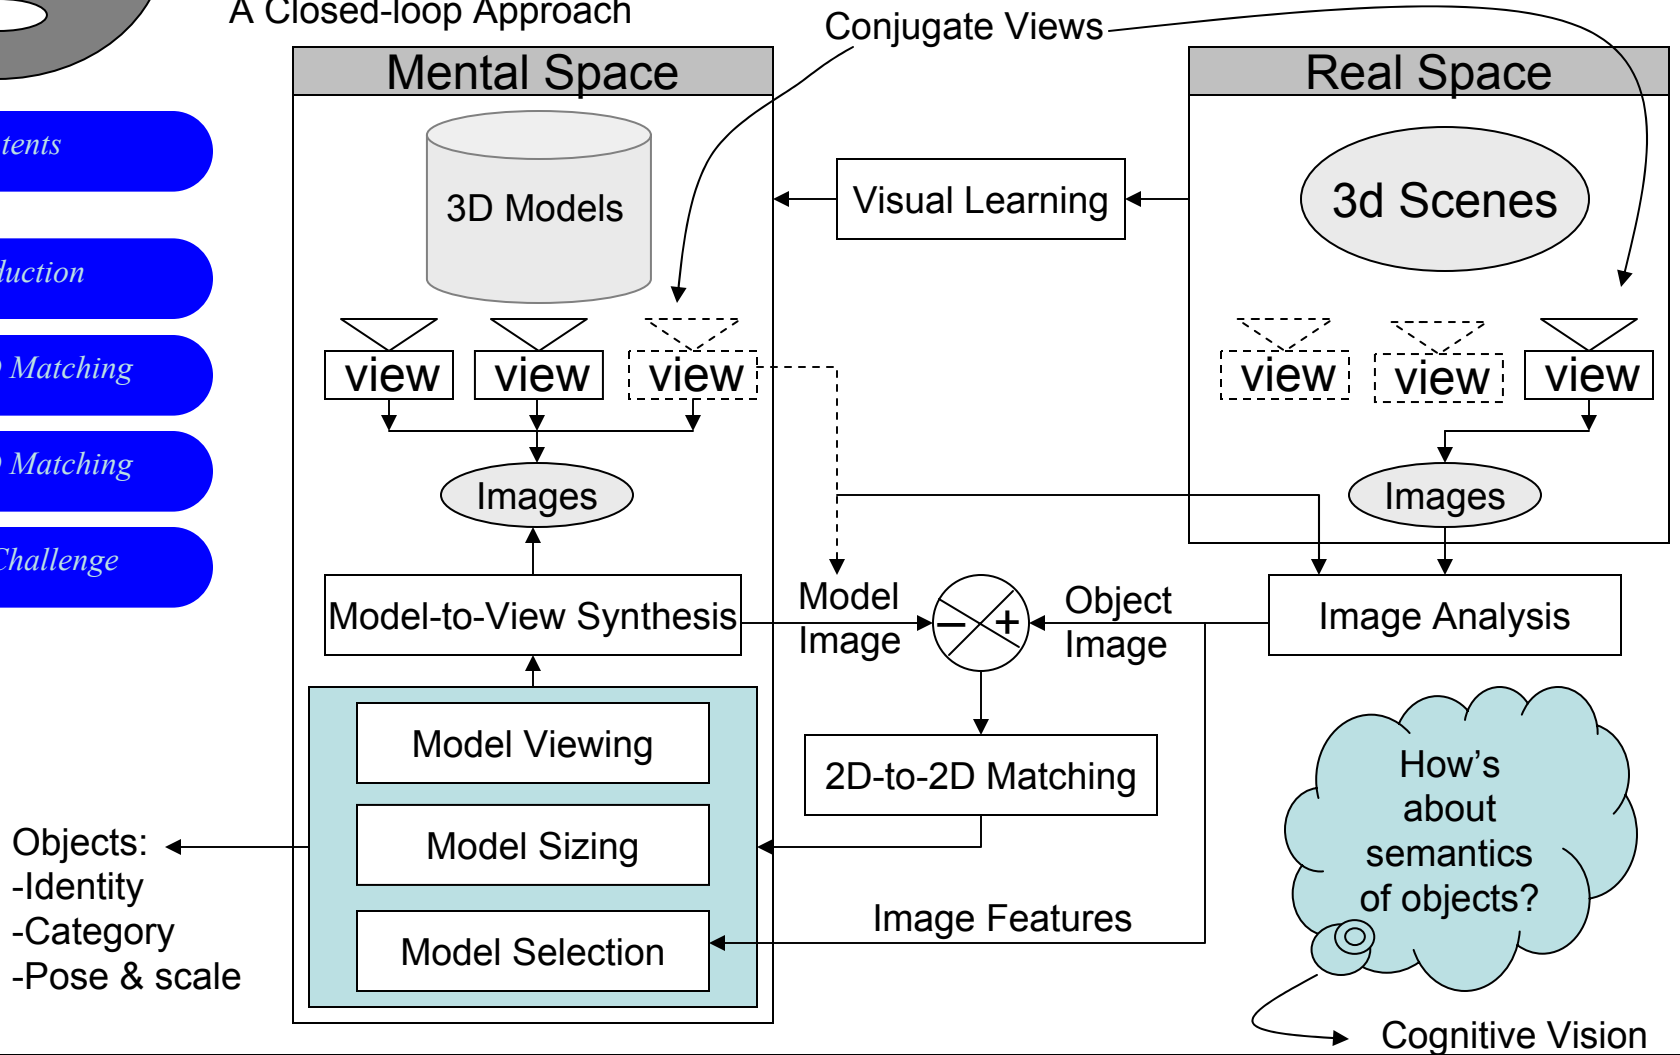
A Closed-loop Approach

tents

luction

Matching

Matching

Challenge

Conjugate Views

Mental Space

3D Models

view view view

Images

Model-to-View Synthesis

Model Viewing

Model Sizing

Model Selection

Objects:
-Identity
-Category
-Pose & scale

Visual Learning

Real Space

3d Scenes

view view view

Images

Image Analysis

Model Image

$-$ $+$

Object Image

2D-to-2D Matching

Image Features

How's about semantics of objects?

Cognitive Vision